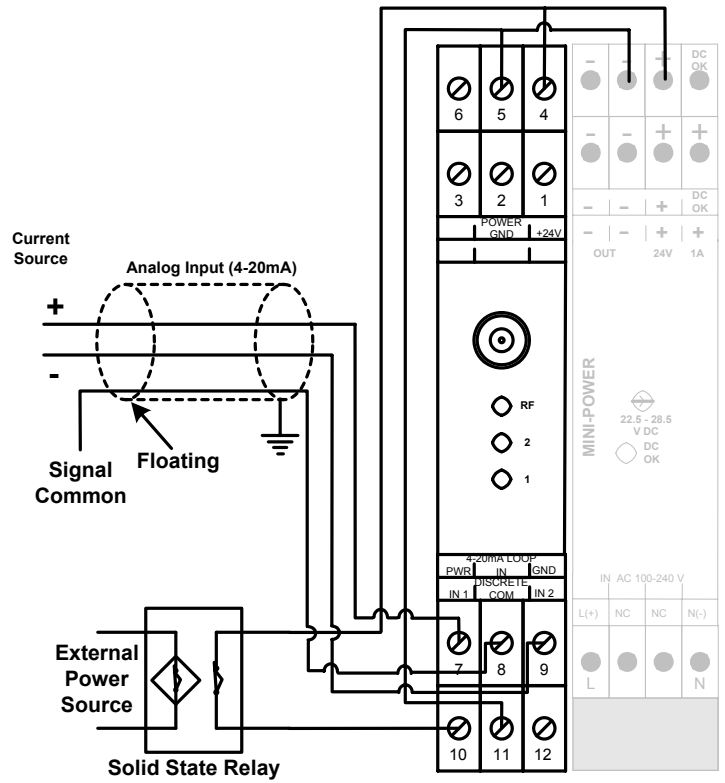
6 5 4
3 2 1
POWER GND +24V
RF
2
1
4-20mA LOOP
PWR IN GND
DISCRETE
IN 1 COM IN 2
7 8 9
10 11 12

– – + DC OK
– – + +
– – + DC OK
– – + +
OUT 24V 1A
MINI-POWER
22.5 - 28.5 V DC
DC OK
IN AC 100-240 V
L(+) NC NC N(-)
L N

Current Source
Analog Input (4-20mA)
+
-
Signal Common
Floating
External Power Source
Solid State Relay